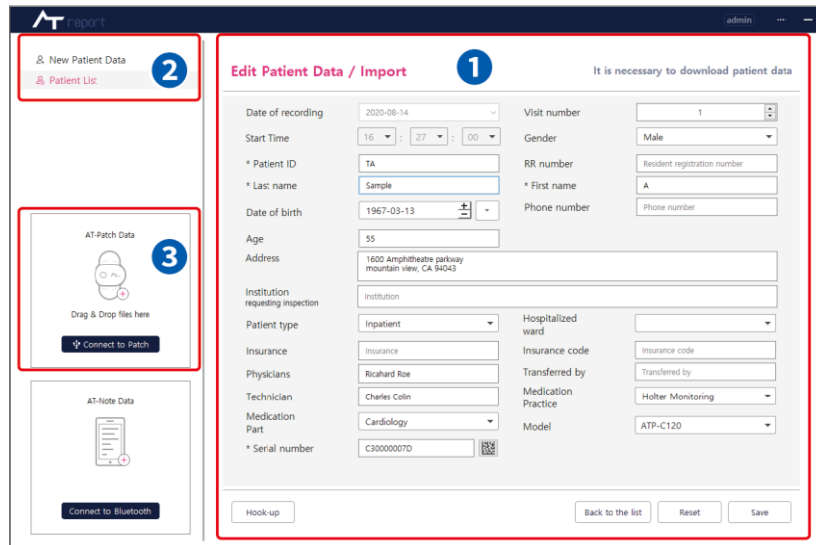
AT report

admin ··· —

New Patient Data
Patient List

2

AT-Patch Data

3

Drag & Drop files here

Connect to Patch

AT-Note Data

Connect to Bluetooth

Edit Patient Data / Import

1

It is necessary to download patient data

| Date of recording | 2020-08-14 | Visit number | 1 |
|---|---|---|---|
| Start Time | 16 : 27 : 00 | Gender | Male |
| * Patient ID | TA | RR number | Resident registration number |
| * Last name | Sample | * First name | A |
| Date of birth | 1967-03-13 | Phone number | Phone number |
| Age | 55 | | |
| Address | 1600 Amphitheatre parkway mountain view, CA 94043 | | |
| Institution requesting inspection | Institution | | |
| Patient type | Inpatient | Hospitalized ward | |
| Insurance | Insurance | Insurance code | Insurance code |
| Physicians | Ricahard Roe | Transferred by | Transferred by |
| Technician | Charles Colin | Medication Practice | Holter Monitoring |
| Medication Part | Cardiology | Model | ATP-C120 |
| * Serial number | C30000007D | | |

Hook-up

Back to the list

Reset

Save